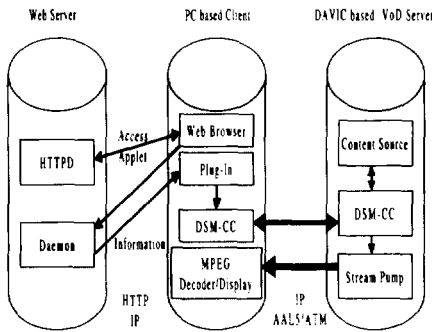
Web Server

PC based Client

DAVIC based VoD Server

HTTPD

Daemon

Access Applet

Information

Web Browser

Plug-In

DSM-CC

MPEG Decoder/Display

HTTP IP

Content Source

DSM-CC

Stream Pump

IP AAL5/ATM